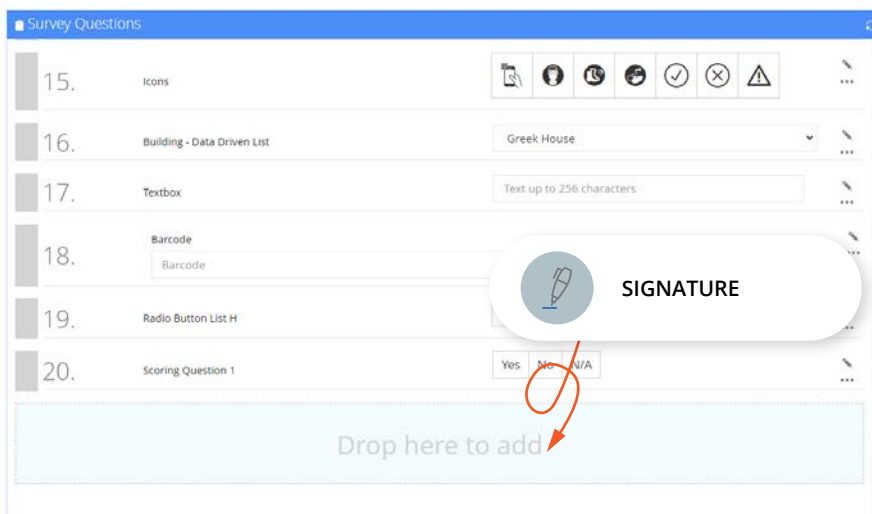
Survey Questions

15. Icons

16. Building - Data Driven List
Greek House

17. Textbox
Text up to 256 characters

18. Barcode
Barcode

SIGNATURE

19. Radio Button List H

20. Scoring Question 1
Yes No N/A

Drop here to add